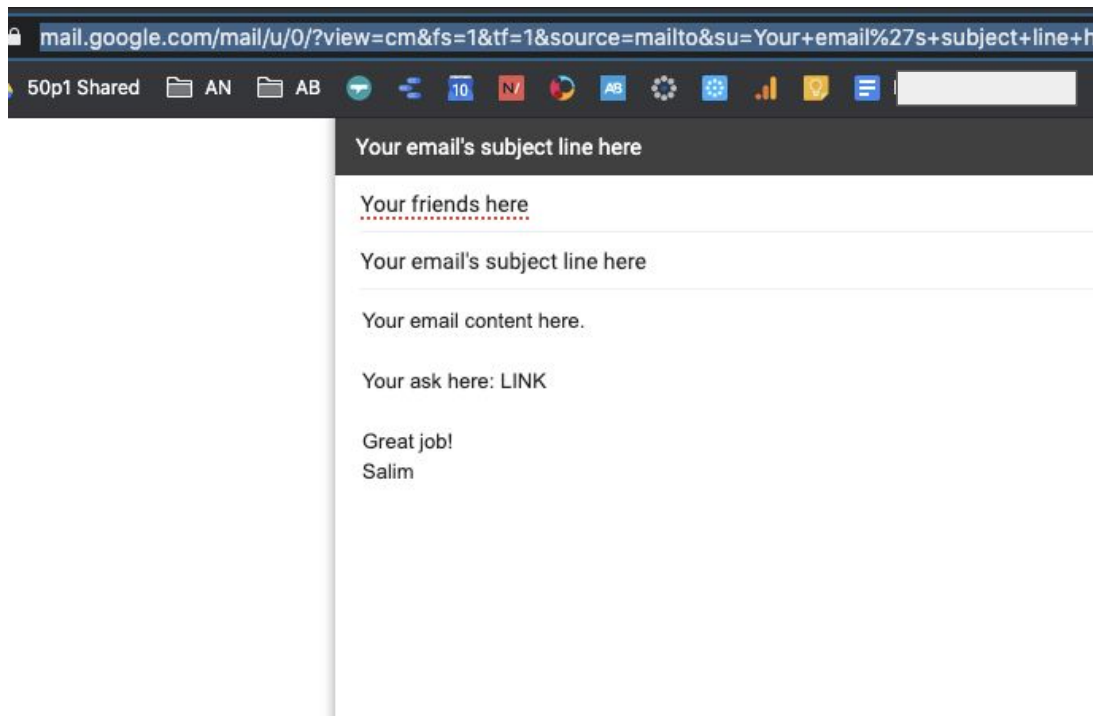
mail.google.com/mail/u/0/?view=cm&fs=1&tf=1&source=mailto&su=Your+email%27s+subject+line+h

50p1 Shared AN AB 10 N AB

Your email's subject line here

Your friends here

Your email's subject line here

Your email content here.

Your ask here: LINK

Great job!
Salim